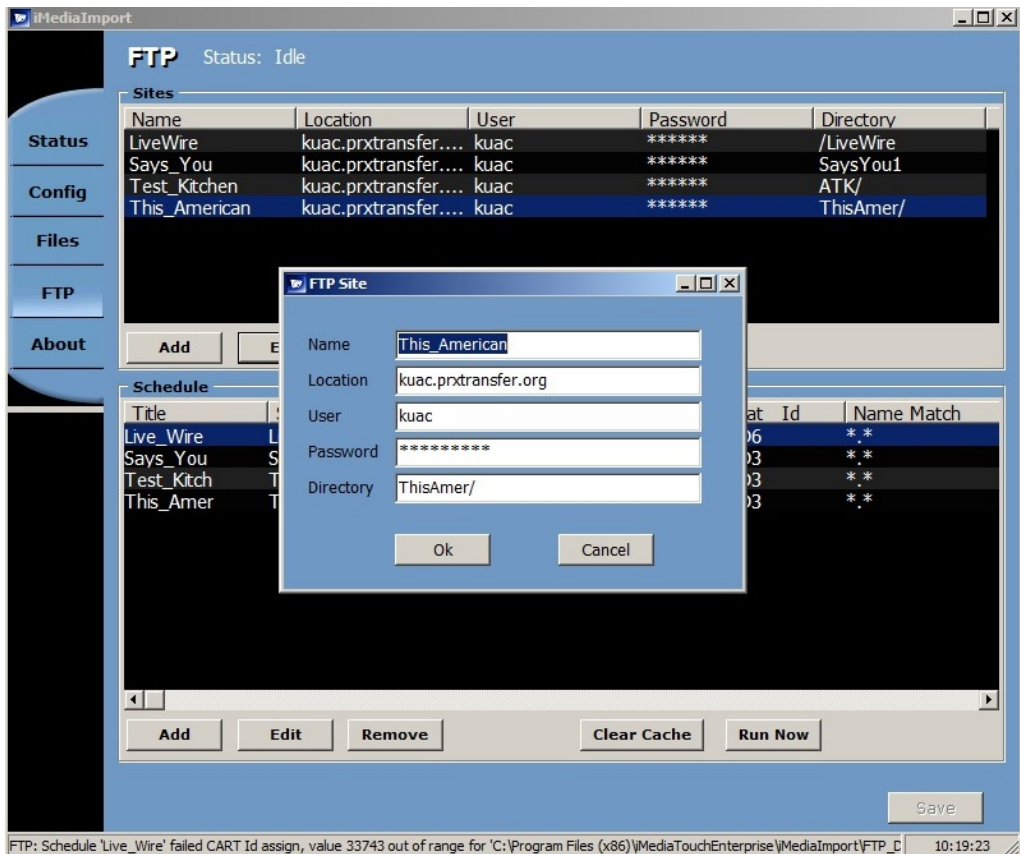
iMediaImport

FTP Status: Idle

Status
Config
Files
FTP
About

Sites

| Name | Location | User | Password | Directory |
|---|---|---|---|---|
| LiveWire | kuac.prxtransfer.... | kuac | ****** | /LiveWire |
| Says_You | kuac.prxtransfer.... | kuac | ****** | SaysYou1 |
| Test_Kitchen | kuac.prxtransfer.... | kuac | ****** | ATK/ |
| This_American | kuac.prxtransfer.... | kuac | ****** | ThisAmer/ |

Add E

Schedule

| Title | S | at Id | Name Match |
|---|---|---|---|
| Live_Wire | L | 06 | *.* |
| Says_You | S | 03 | *.* |
| Test_Kitch | T | 03 | *.* |
| This_Amer | T | 03 | *.* |

FTP Site

Name This_American
Location kuac.prxtransfer.org
User kuac
Password *********
Directory ThisAmer/

Ok Cancel

Add Edit Remove Clear Cache Run Now

Save

FTP: Schedule 'Live_Wire' failed CART Id assign, value 33743 out of range for 'C:\Program Files (x86)\iMediaTouchEnterprise\iMediaImport\FTP_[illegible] 10:19:23